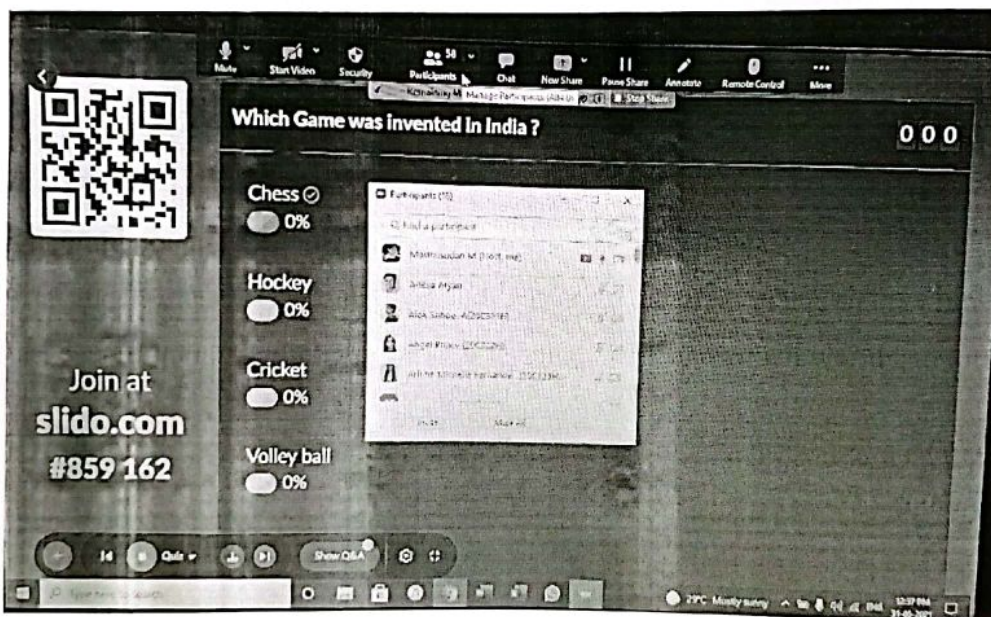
Mute Start Video Security Participants 58 Chat New Share Pause Share Annotate Remote Control More

Manage Participants (Alt+U) Stop Share

Which Game was invented in India ?

0 0 0

Chess
0%

Hockey
0%

Cricket
0%

Volley ball
0%

Participants (15)

Find a participant

Madhusudan M (Host, me)

Alicia Aryan

Alok Sahoo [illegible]

Angel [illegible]

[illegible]

Invite Mute All

Join at
slido.com
#859 162

Quiz Show Q&A

Type here to search

29°C Mostly sunny ENG 12:37 PM